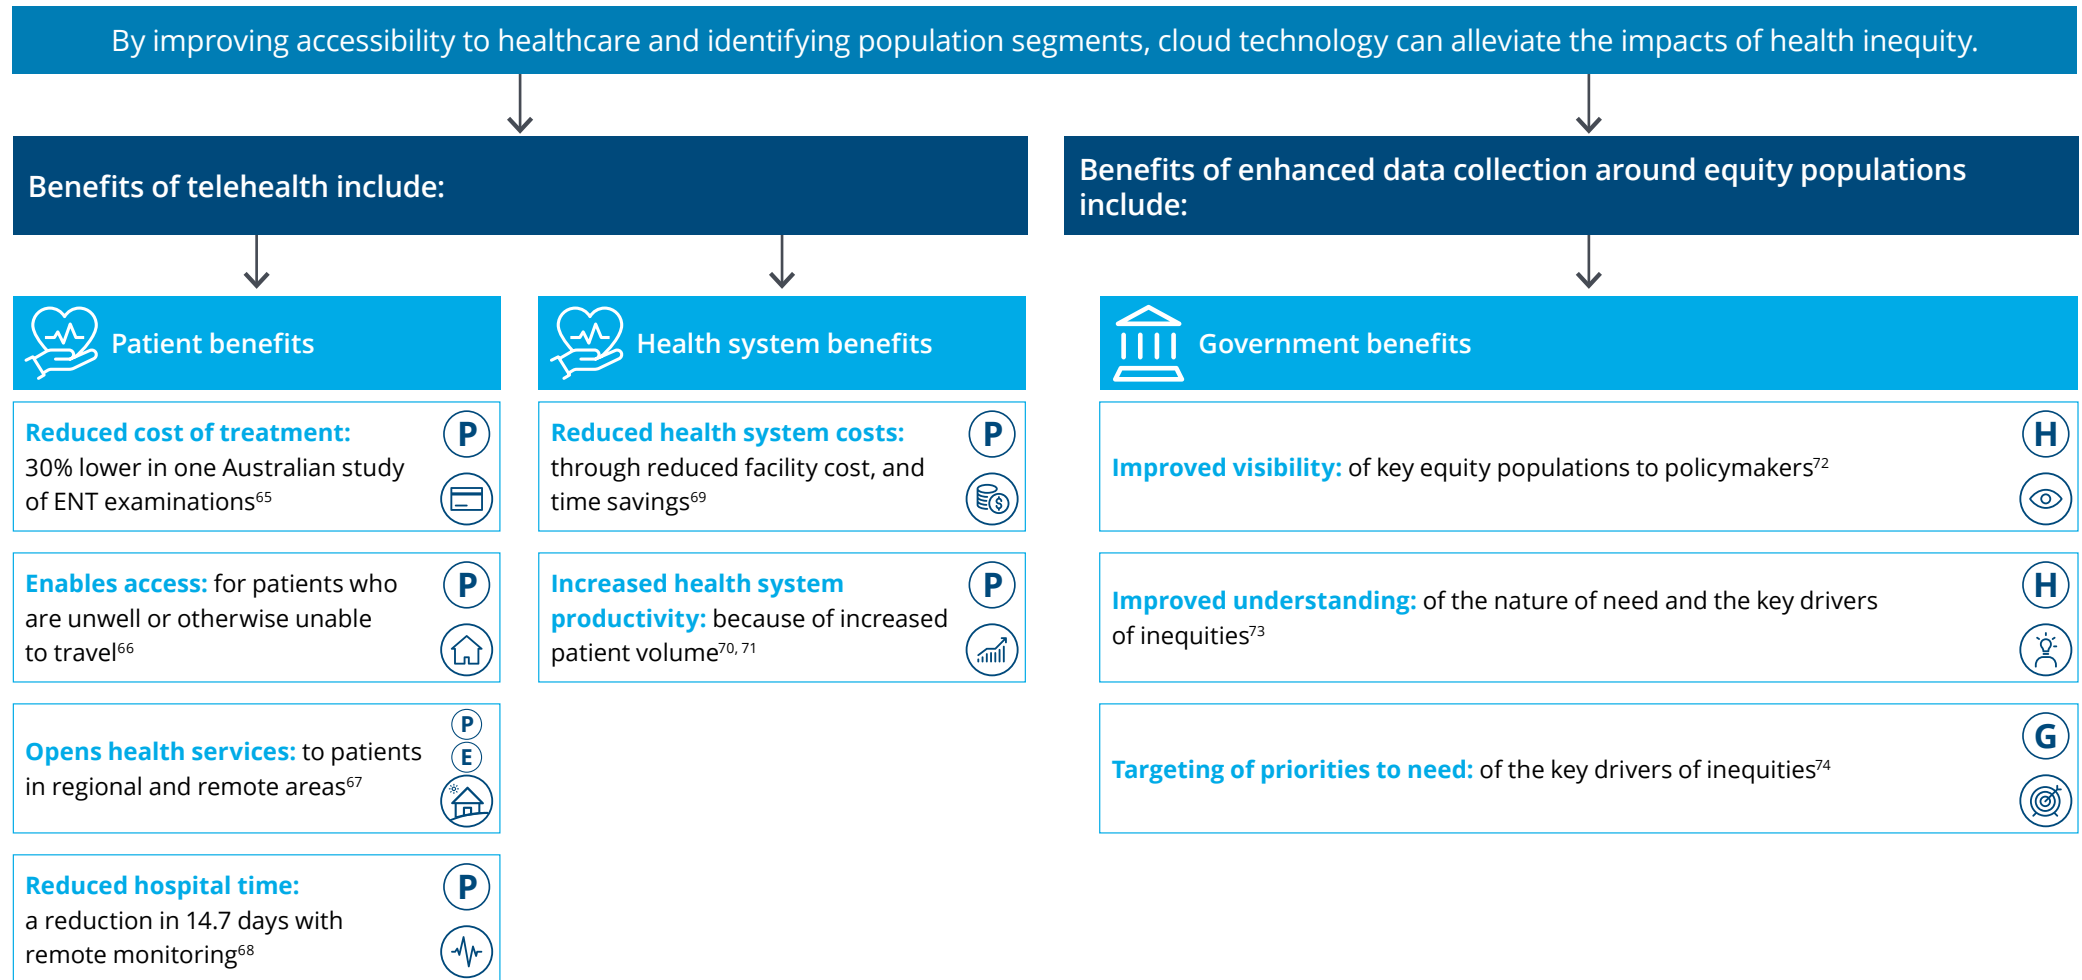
By improving accessibility to healthcare and identifying population segments, cloud technology can alleviate the impacts of health inequity.

Benefits of telehealth include:

Patient benefits

Reduced cost of treatment: 30% lower in one Australian study of ENT examinations$^{65}$

P

Enables access: for patients who are unwell or otherwise unable to travel$^{66}$

P

Opens health services: to patients in regional and remote areas$^{67}$

P
E

Reduced hospital time: a reduction in 14.7 days with remote monitoring$^{68}$

P

Health system benefits

Reduced health system costs: through reduced facility cost, and time savings$^{69}$

P

Increased health system productivity: because of increased patient volume$^{70, 71}$

P

Benefits of enhanced data collection around equity populations include:

Government benefits

Improved visibility: of key equity populations to policymakers$^{72}$

H

Improved understanding: of the nature of need and the key drivers of inequities$^{73}$

H

Targeting of priorities to need: of the key drivers of inequities$^{74}$

G